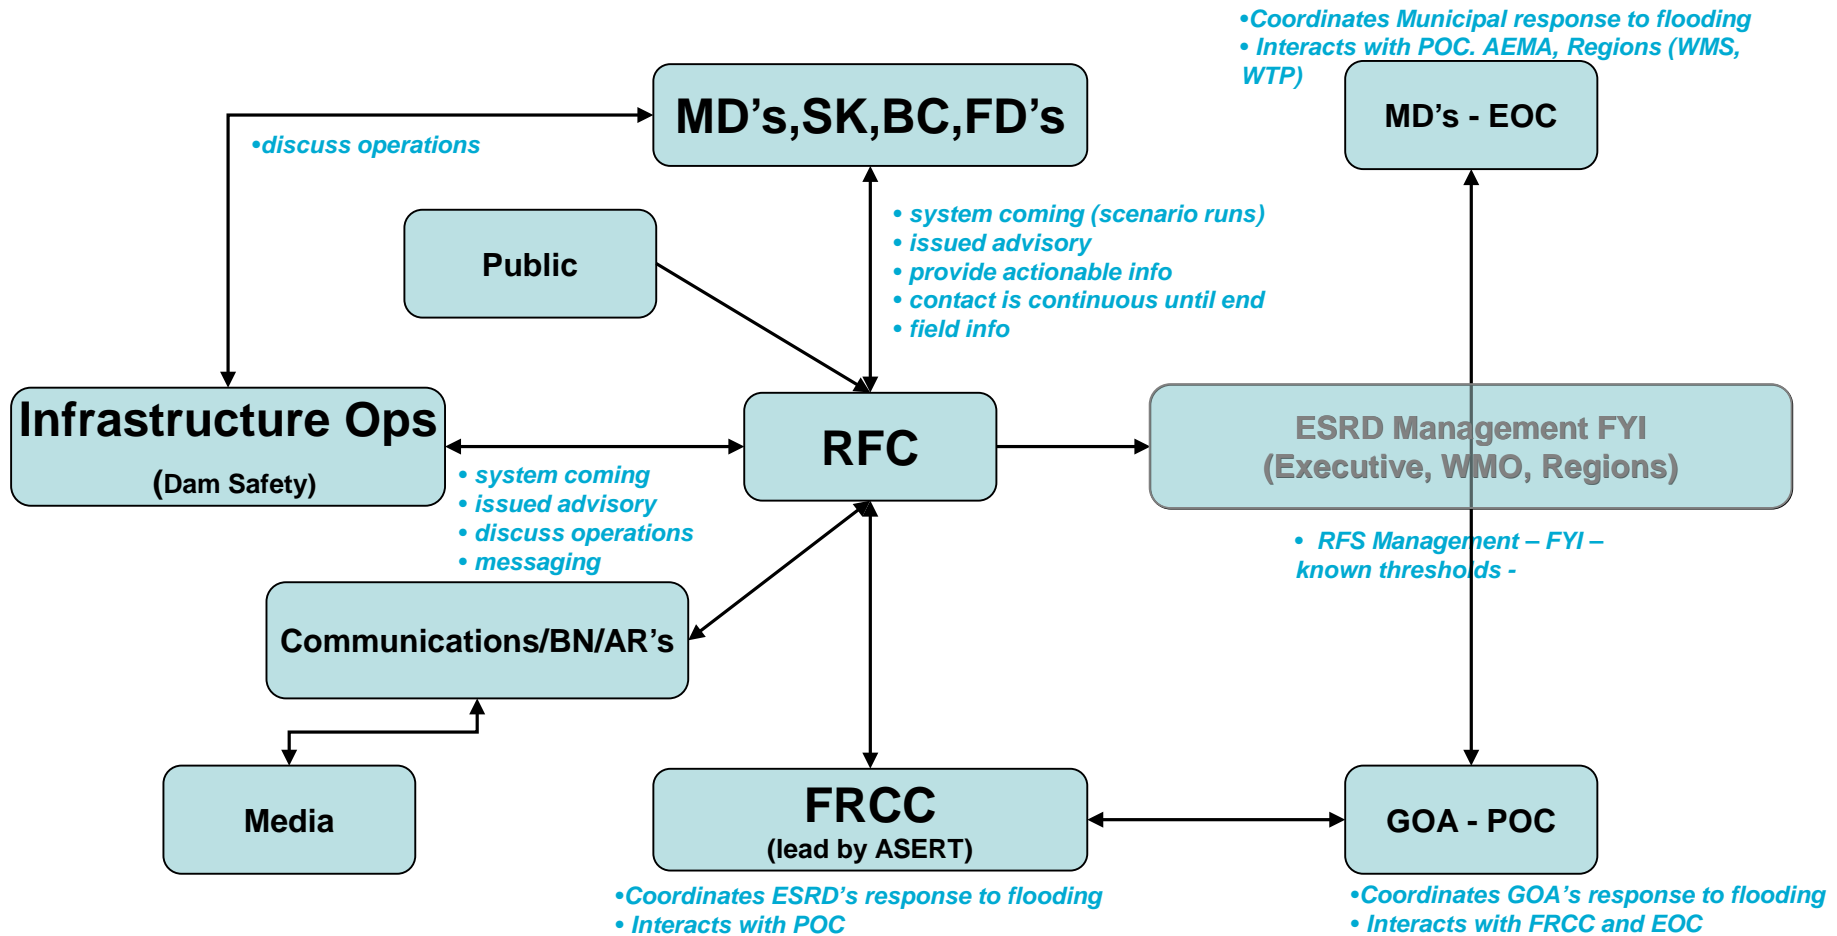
•Coordinates Municipal response to flooding
• Interacts with POC. AEMA, Regions (WMS, WTP)

MD's - EOC

MD's,SK,BC,FD's

•discuss operations

• system coming (scenario runs)
• issued advisory
• provide actionable info
• contact is continuous until end
• field info

Public

Infrastructure Ops
(Dam Safety)

RFC

ESRD Management FYI
(Executive, WMO, Regions)

• system coming
• issued advisory
• discuss operations
• messaging

• RFS Management – FYI – known thresholds -

Communications/BN/AR's

Media

FRCC
(lead by ASERT)

GOA - POC

•Coordinates ESRD's response to flooding
• Interacts with POC

•Coordinates GOA's response to flooding
• Interacts with FRCC and EOC